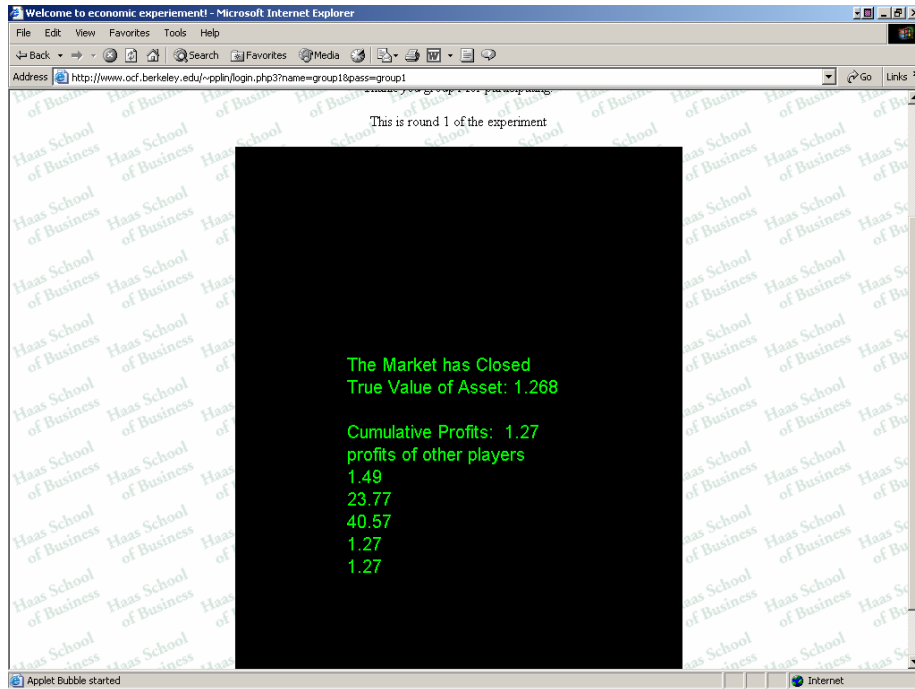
Welcome to economic experiement! - Microsoft Internet Explorer

File Edit View Favorites Tools Help

Back Search Favorites Media

Address http://www.ocf.berkeley.edu/~pplin/login.php3?name=group1&pass=group1 Go Links

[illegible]

This is round 1 of the experiment

The Market has Closed
True Value of Asset: 1.268

Cumulative Profits: 1.27
profits of other players
1.49
23.77
40.57
1.27
1.27

Applet Bubble started

Internet